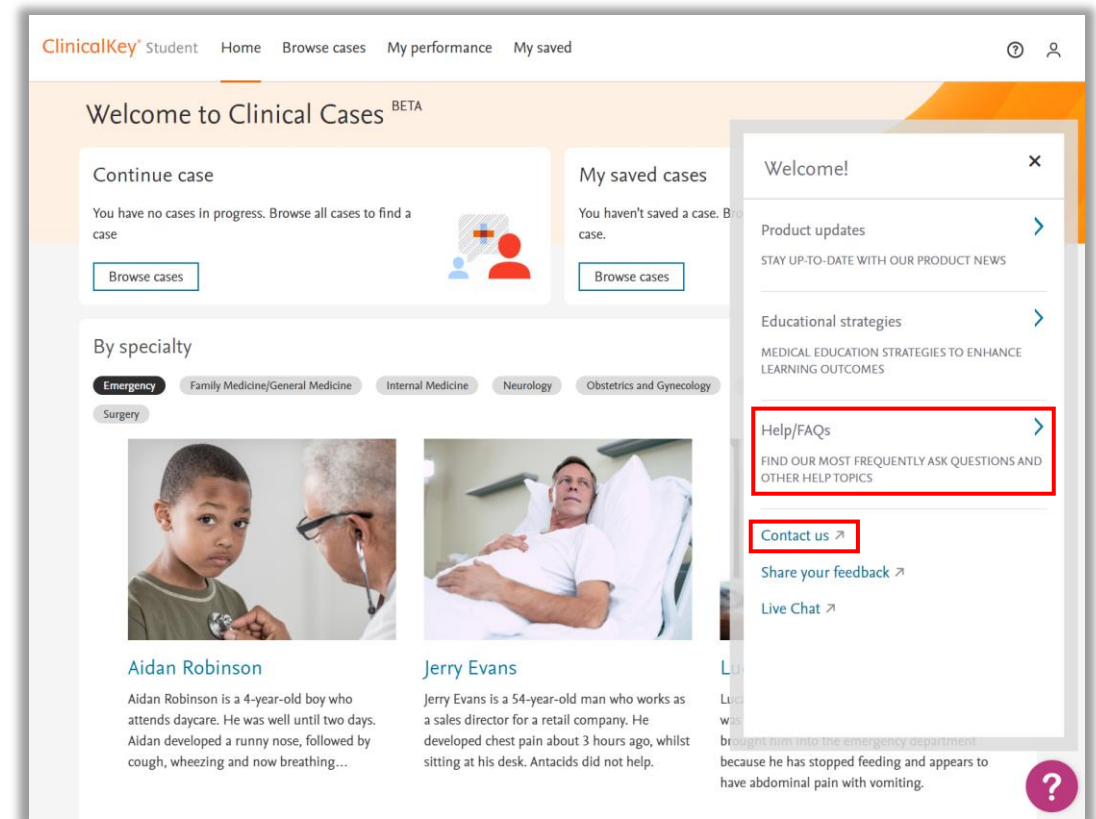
ClinicalKey® Student Home Browse cases My performance My saved

Welcome to Clinical Cases BETA

Continue case

You have no cases in progress. Browse all cases to find a case

Browse cases

My saved cases

You haven't saved a case. B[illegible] case.

Browse cases

By specialty

Emergency Family Medicine/General Medicine Internal Medicine Neurology Obstetrics and Gynecology

Surgery

Aidan Robinson

Aidan Robinson is a 4-year-old boy who attends daycare. He was well until two days. Aidan developed a runny nose, followed by cough, wheezing and now breathing...

Jerry Evans

Jerry Evans is a 54-year-old man who works as a sales director for a retail company. He developed chest pain about 3 hours ago, whilst sitting at his desk. Antacids did not help.

Lu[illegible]

wa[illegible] brought him into the emergency department because he has stopped feeding and appears to have abdominal pain with vomiting.

Welcome!

Product updates

STAY UP-TO-DATE WITH OUR PRODUCT NEWS

Educational strategies

MEDICAL EDUCATION STRATEGIES TO ENHANCE LEARNING OUTCOMES

Help/FAQs

FIND OUR MOST FREQUENTLY ASK QUESTIONS AND OTHER HELP TOPICS

Contact us ↗

Share your feedback ↗

Live Chat ↗

?